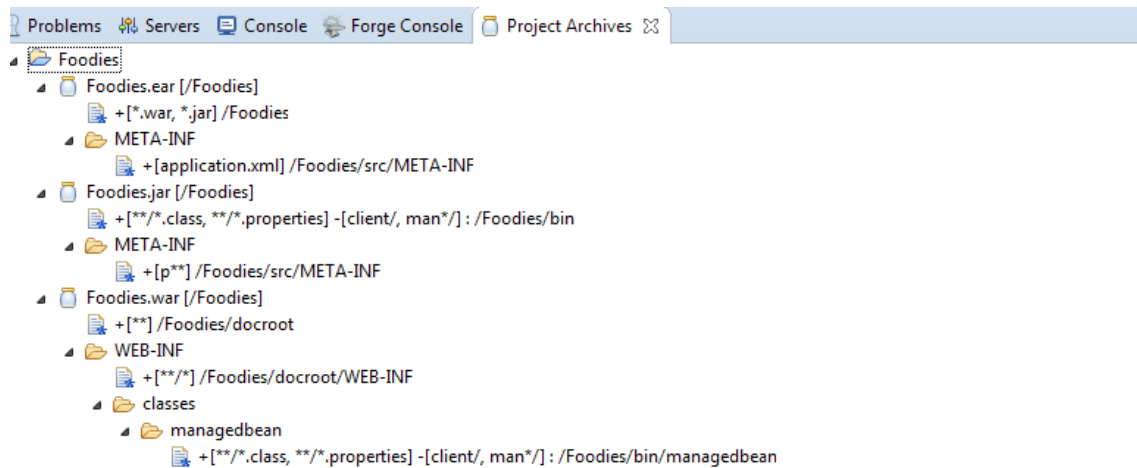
Problems Servers Console Forge Console Project Archives

Foodies
Foodies.ear [/Foodies]
+[*.war, *.jar] /Foodies
META-INF
+[application.xml] /Foodies/src/META-INF
Foodies.jar [/Foodies]
+[**/*.class, **/*.properties] -[client/, man*/] : /Foodies/bin
META-INF
+[p**] /Foodies/src/META-INF
Foodies.war [/Foodies]
+[**] /Foodies/docroot
WEB-INF
+[**/*] /Foodies/docroot/WEB-INF
classes
managedbean
+[**/*.class, **/*.properties] -[client/, man*/] : /Foodies/bin/managedbean